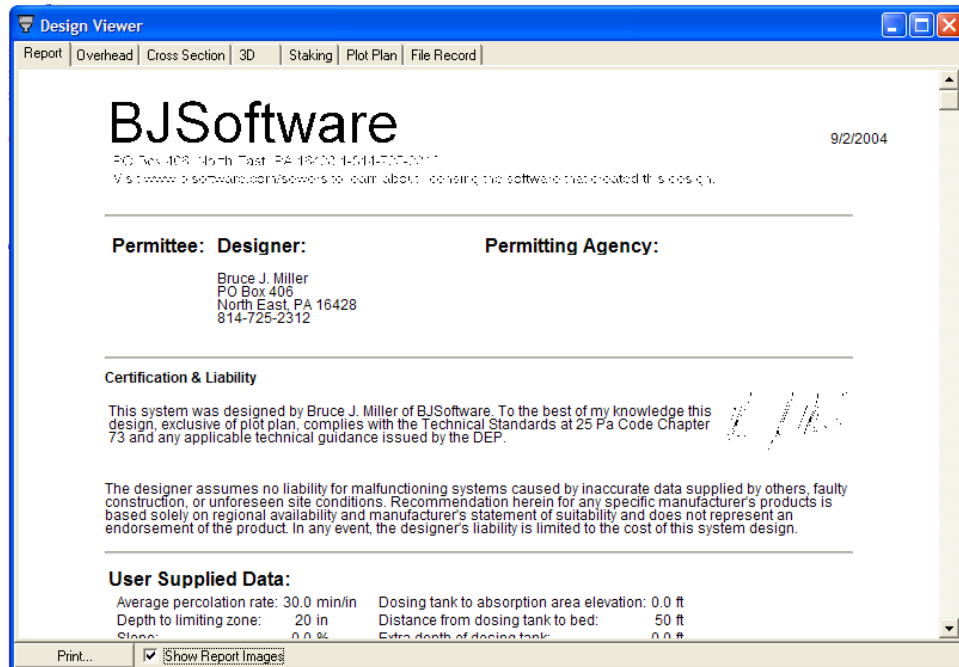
Design Viewer

Report | Overhead | Cross Section | 3D | Staking | Plot Plan | File Record

BJSoftware

9/2/2004

PO Box 406 North East, PA 16428 814-725-2312

Visit www.bjsoftware.com/sewers to learn about licensing the software that created this design.

Permittee: Designer:

Permitting Agency:

Bruce J. Miller
PO Box 406
North East, PA 16428
814-725-2312

Certification & Liability

This system was designed by Bruce J. Miller of BJSoftware. To the best of my knowledge this design, exclusive of plot plan, complies with the Technical Standards at 25 Pa Code Chapter 73 and any applicable technical guidance issued by the DEP.

The designer assumes no liability for malfunctioning systems caused by inaccurate data supplied by others, faulty construction, or unforeseen site conditions. Recommendation herein for any specific manufacturer's products is based solely on regional availability and manufacturer's statement of suitability and does not represent an endorsement of the product. In any event, the designer's liability is limited to the cost of this system design.

User Supplied Data:

Average percolation rate: 30.0 min/in
Depth to limiting zone: 20 in
Slope: 0.0 %

Dosing tank to absorption area elevation: 0.0 ft
Distance from dosing tank to bed: 50 ft
Extra depth of dosing tank: 0.0 ft

Print...

Show Report Images